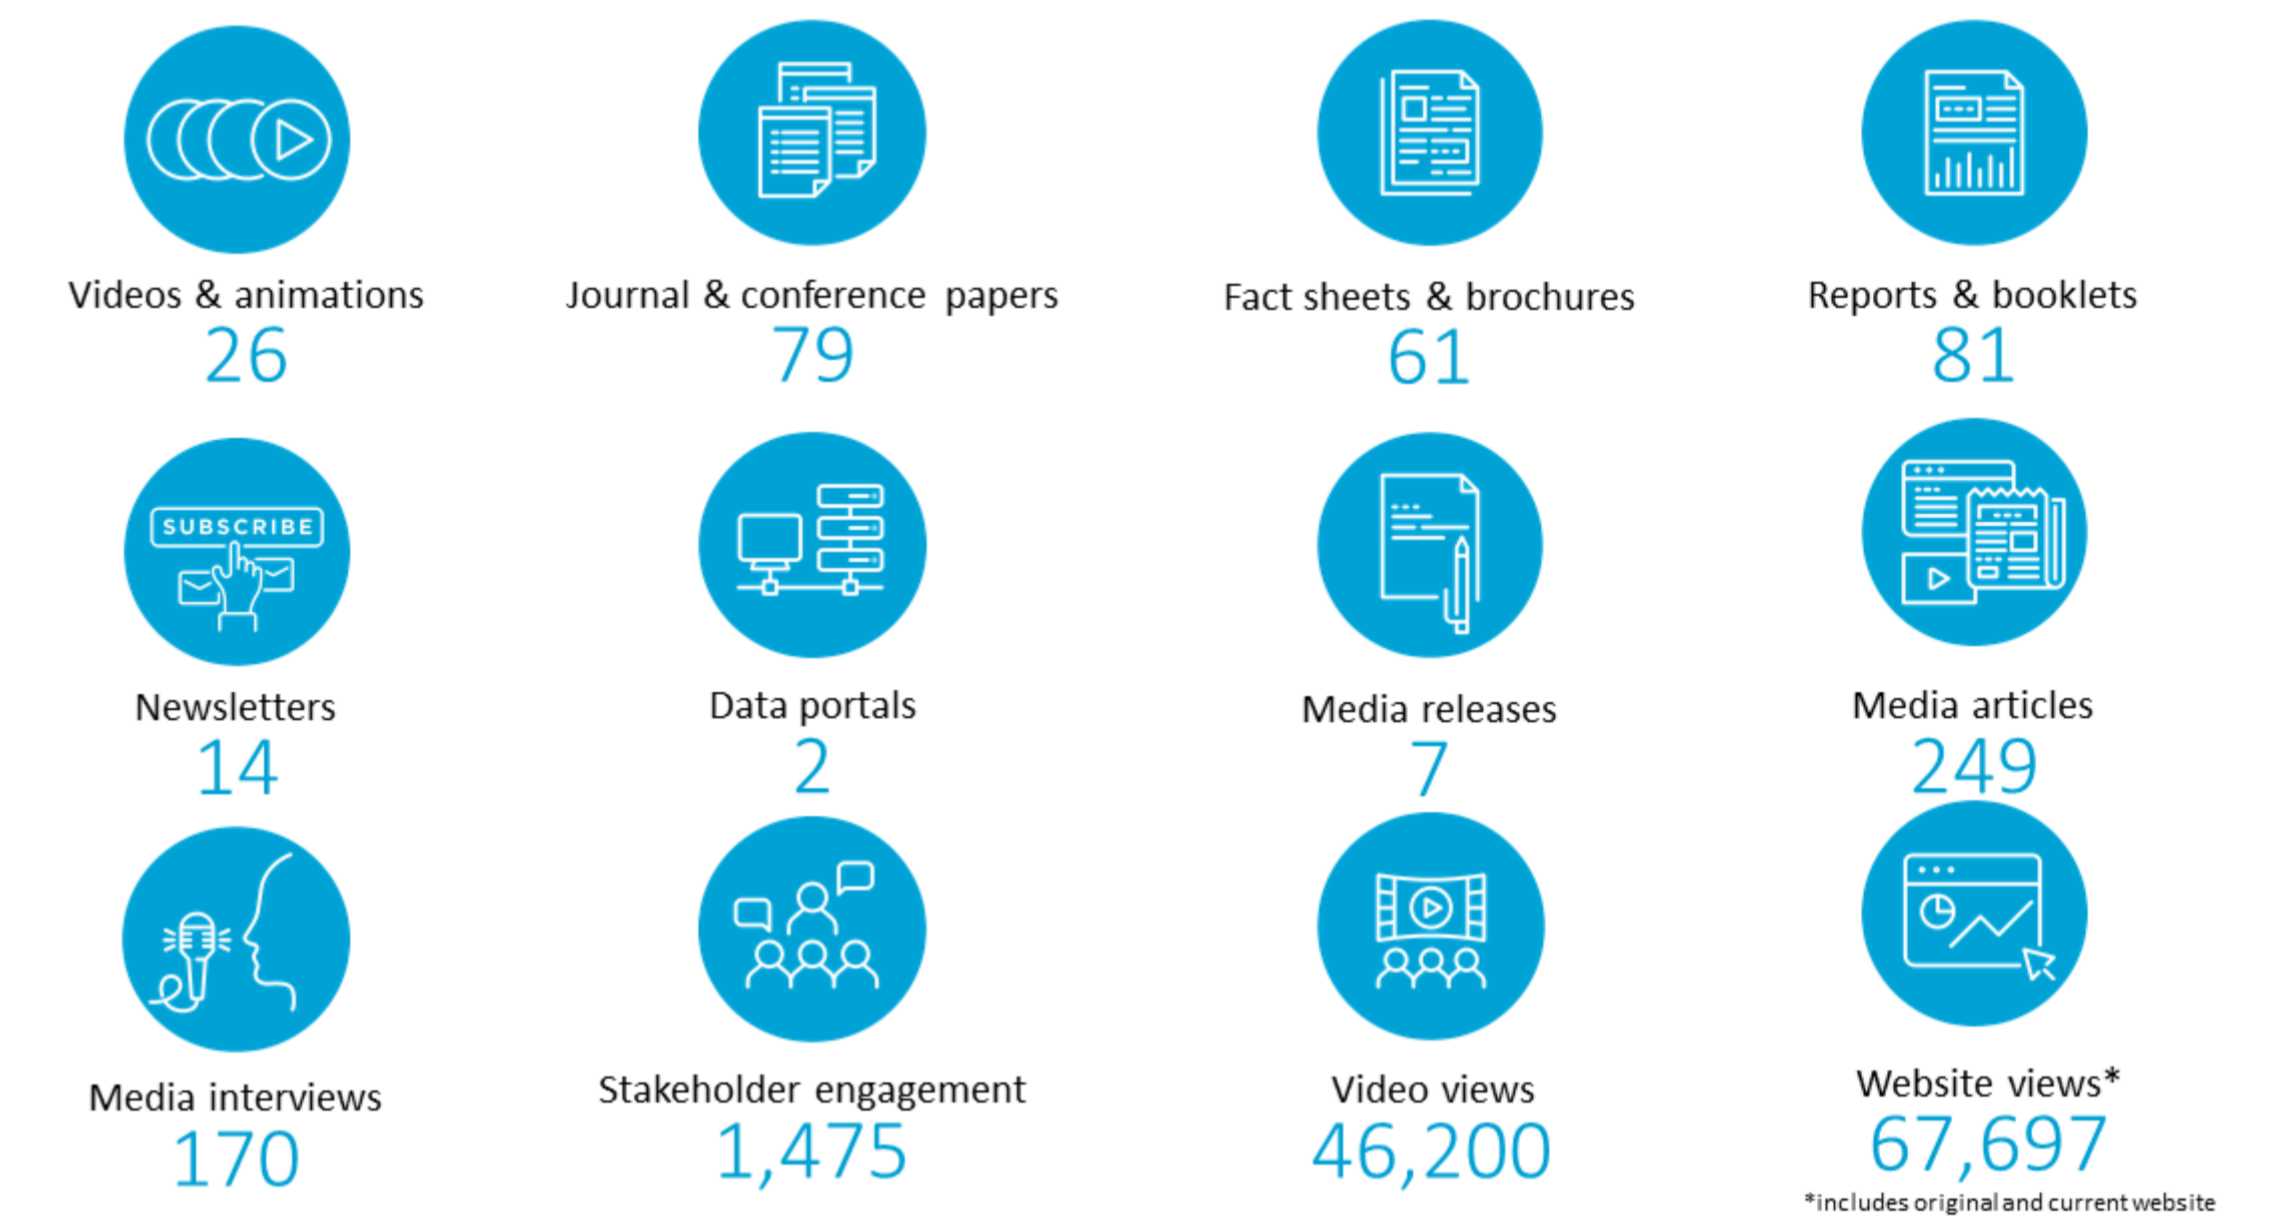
Videos & animations
26

Journal & conference papers
79

Fact sheets & brochures
61

Reports & booklets
81

SUBSCRIBE

Newsletters
14

Data portals
2

Media releases
7

Media articles
249

Media interviews
170

Stakeholder engagement
1,475

Video views
46,200

Website views*
67,697
*includes original and current website